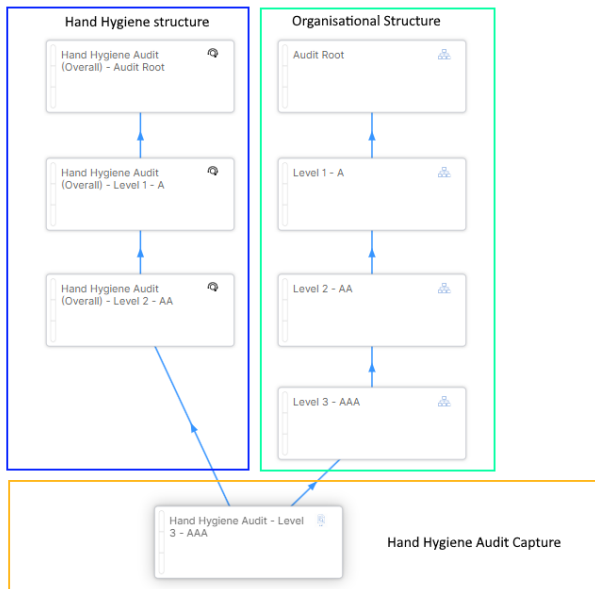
Hand Hygiene structure

Hand Hygiene Audit (Overall) - Audit Root

Hand Hygiene Audit (Overall) - Level 1 - A

Hand Hygiene Audit (Overall) - Level 2 - AA

Organisational Structure

Audit Root

Level 1 - A

Level 2 - AA

Level 3 - AAA

Hand Hygiene Audit - Level 3 - AAA

Hand Hygiene Audit Capture